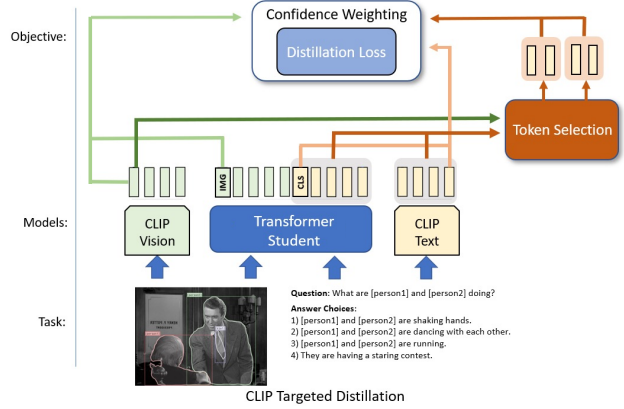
Objective:

Confidence Weighting

Distillation Loss

Token Selection

IMG

CLS

Models:

CLIP Vision

Transformer Student

CLIP Text

Task:

KEITH F. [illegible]

**Question:** What are [person1] and [person2] doing?

**Answer Choices:**
1) [person1] and [person2] are shaking hands.
2) [person1] and [person2] are dancing with each other.
3) [person1] and [person2] are running.
4) They are having a staring contest.

CLIP Targeted Distillation